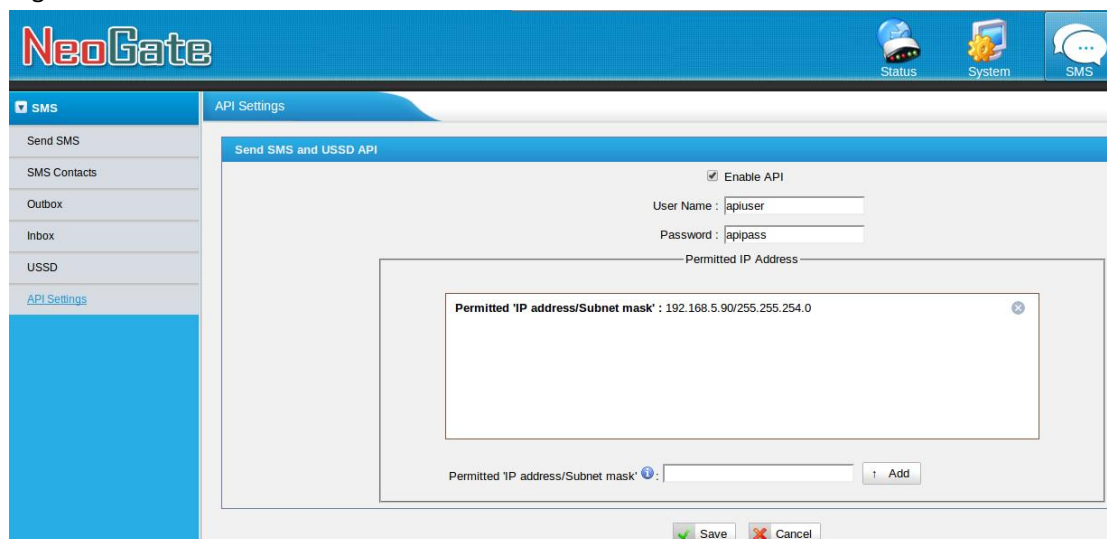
NeoGate

Status System SMS

SMS

Send SMS

SMS Contacts

Outbox

Inbox

USSD

API Settings

API Settings

Send SMS and USSD API

Enable API

User Name : apiuser

Password : apipass

Permitted IP Address

Permitted 'IP address/Subnet mask' : 192.168.5.90/255.255.254.0

Permitted 'IP address/Subnet mask' :

↑ Add

Save Cancel